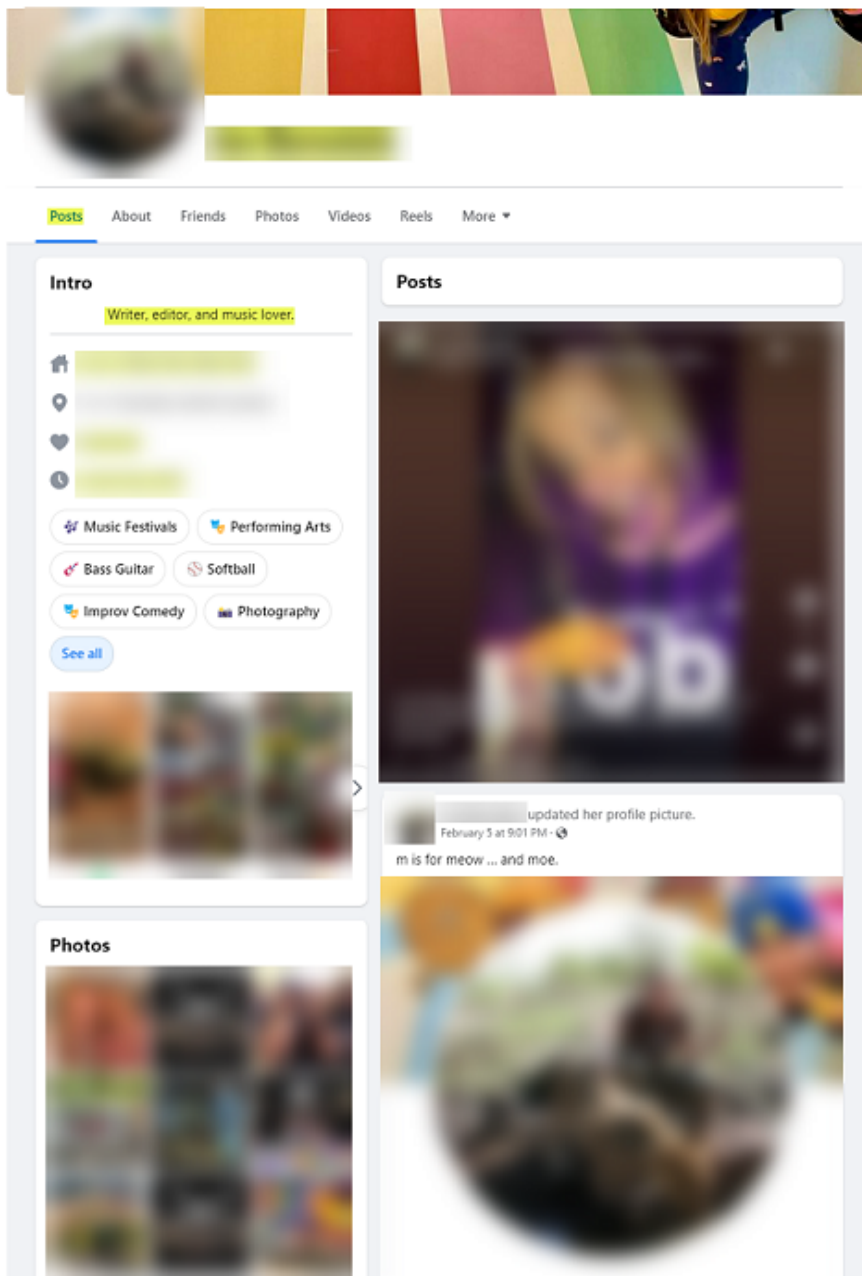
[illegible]

Posts About Friends Photos Videos Reels More

Intro

Writer, editor, and music lover.

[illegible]
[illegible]
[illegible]
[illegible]

Music Festivals
Performing Arts
Bass Guitar
Softball
Improv Comedy
Photography

See all

Posts

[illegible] updated her profile picture.
February 5 at 9:01 PM ·

m is for meow ... and moe.

Photos